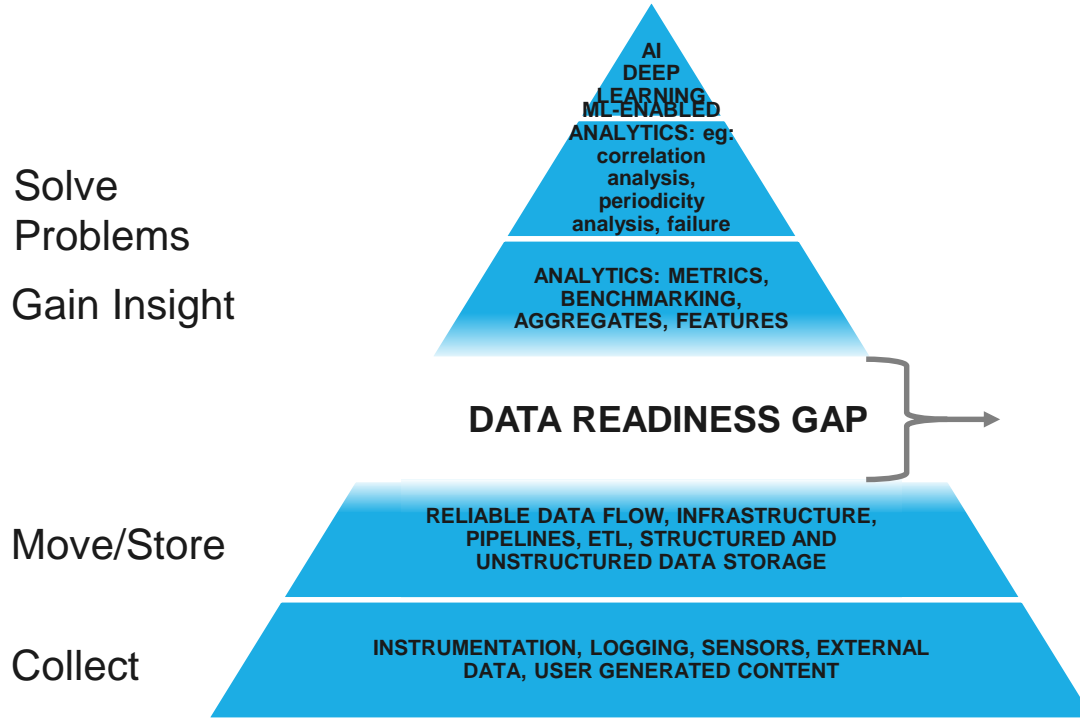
AI
DEEP
LEARNING
ML-ENABLED
ANALYTICS: eg:
correlation
analysis,
periodicity
analysis, failure

Solve
Problems

Gain Insight

ANALYTICS: METRICS,
BENCHMARKING,
AGGREGATES, FEATURES

DATA READINESS GAP

Move/Store

RELIABLE DATA FLOW, INFRASTRUCTURE,
PIPELINES, ETL, STRUCTURED AND
UNSTRUCTURED DATA STORAGE

Collect

INSTRUMENTATION, LOGGING, SENSORS, EXTERNAL
DATA, USER GENERATED CONTENT